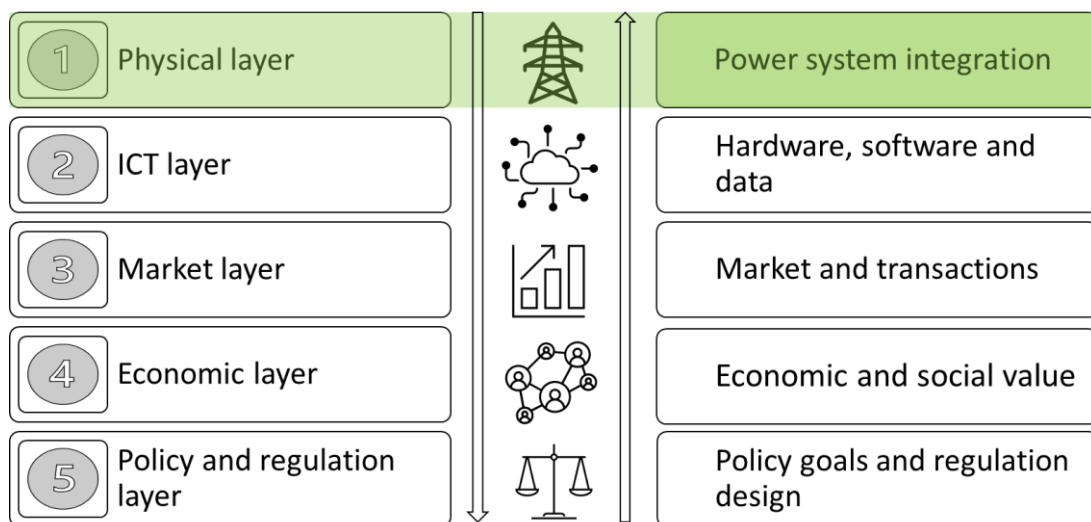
1 Physical layer

Power system integration

2 ICT layer

Hardware, software and data

3 Market layer

Market and transactions

4 Economic layer

Economic and social value

5 Policy and regulation layer

Policy goals and regulation design